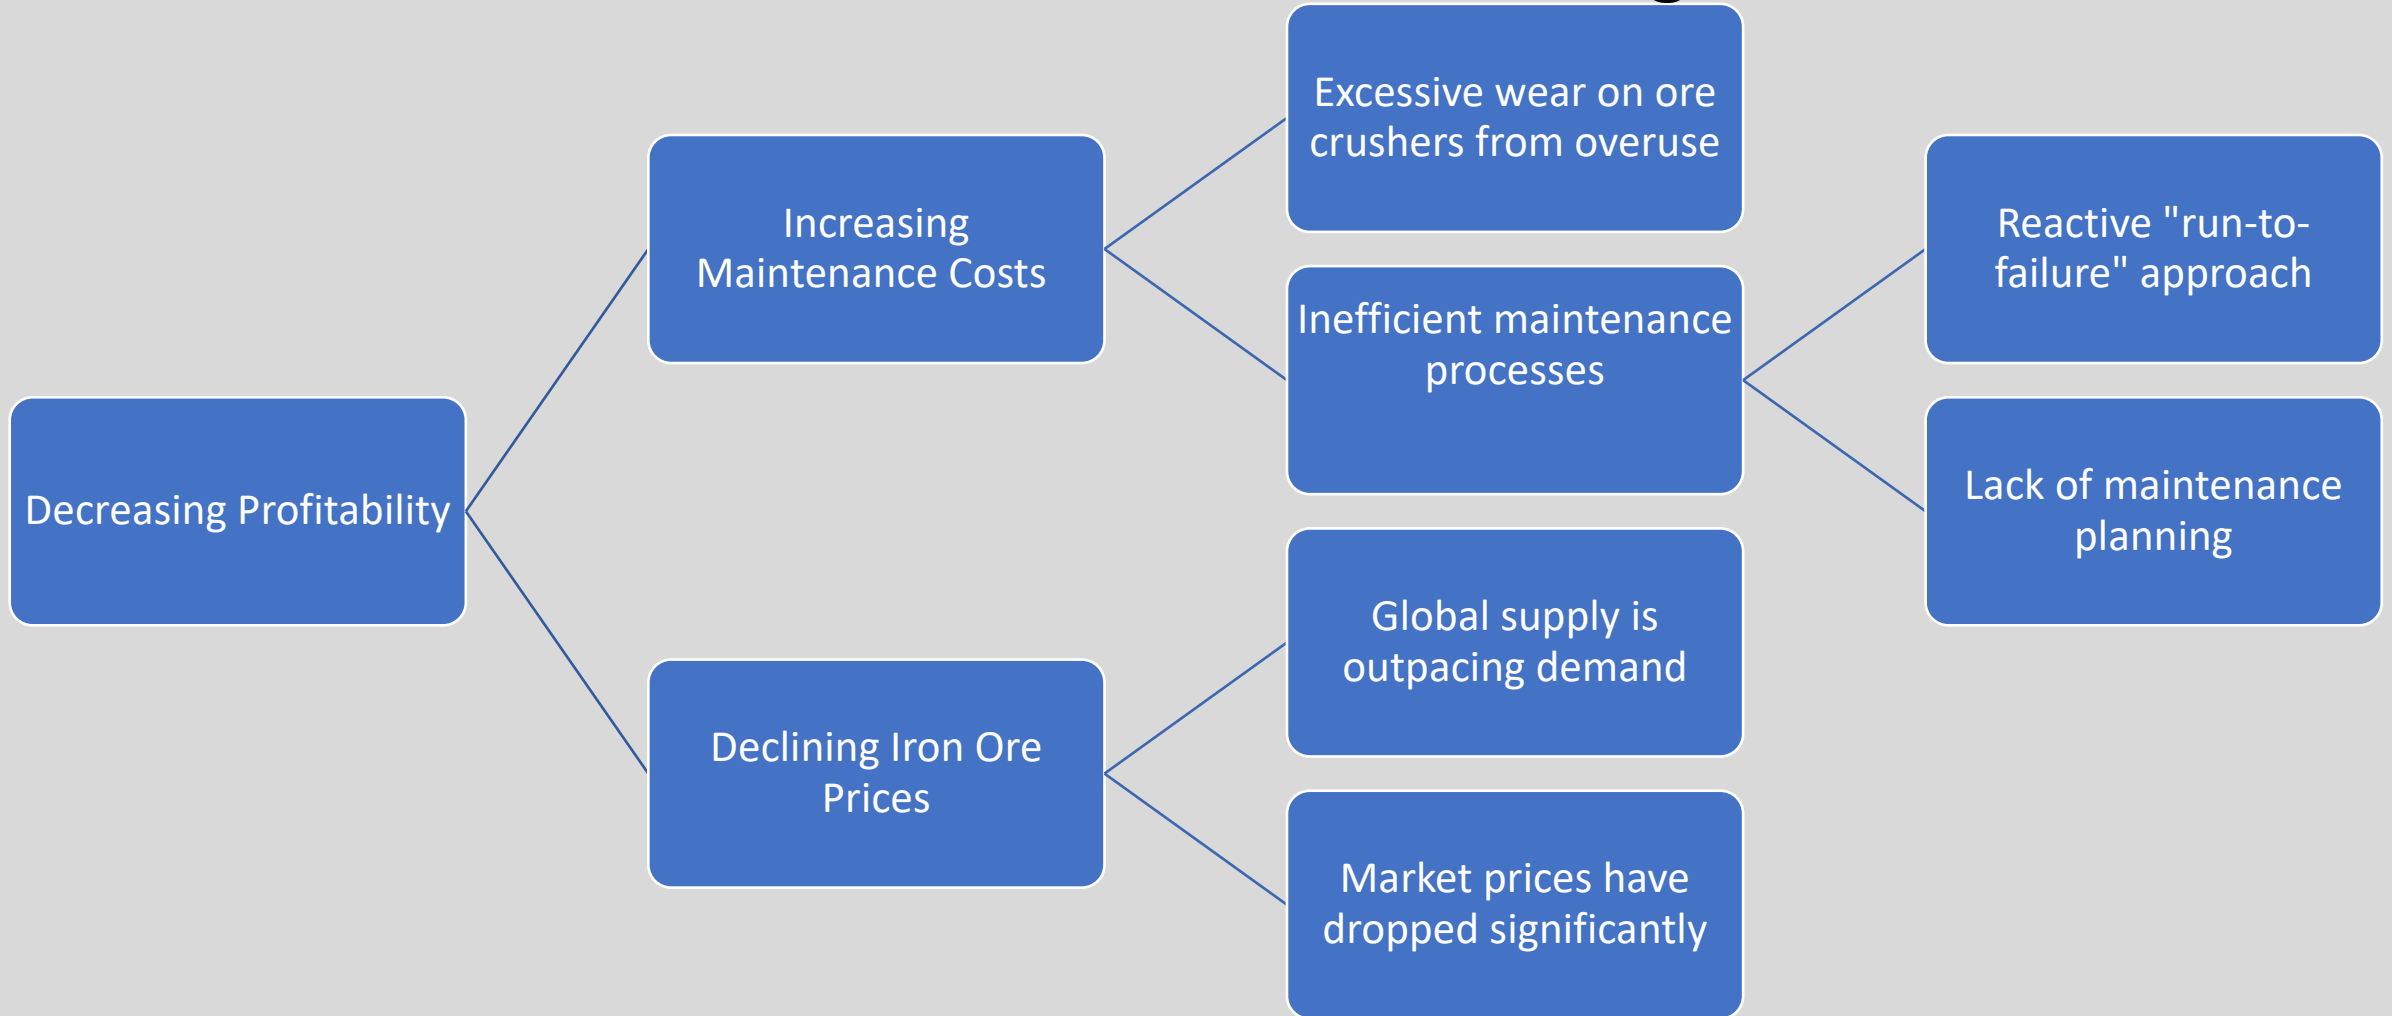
Decreasing Profitability

Increasing Maintenance Costs

Declining Iron Ore Prices

Excessive wear on ore crushers from overuse

Inefficient maintenance processes

Global supply is outpacing demand

Market prices have dropped significantly

Reactive "run-to-failure" approach

Lack of maintenance planning